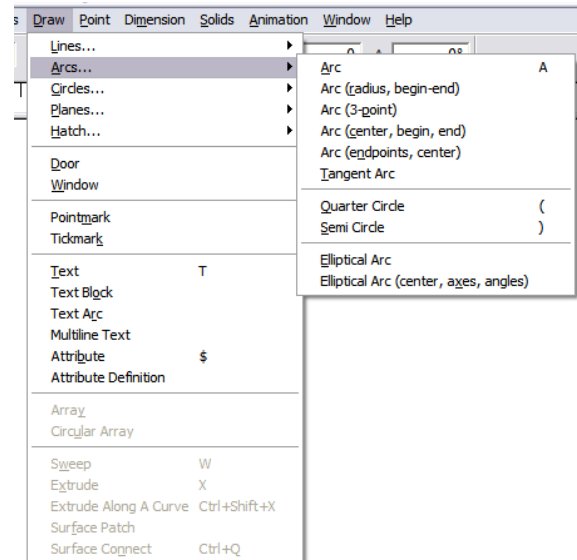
s Draw Point Dimension Solids Animation Window Help

Lines...
Arcs...
Circles...
Planes...
Hatch...

Door
Window

Pointmark
Tickmark

Text T
Text Block
Text Arc
Multiline Text
Attribute $
Attribute Definition

Array
Circular Array

Sweep W
Extrude X
Extrude Along A Curve Ctrl+Shift+X
Surface Patch
Surface Connect Ctrl+Q

Arc A
Arc (radius, begin-end)
Arc (3-point)
Arc (center, begin, end)
Arc (endpoints, center)
Tangent Arc

Quarter Circle (
Semi Circle )

Elliptical Arc
Elliptical Arc (center, axes, angles)